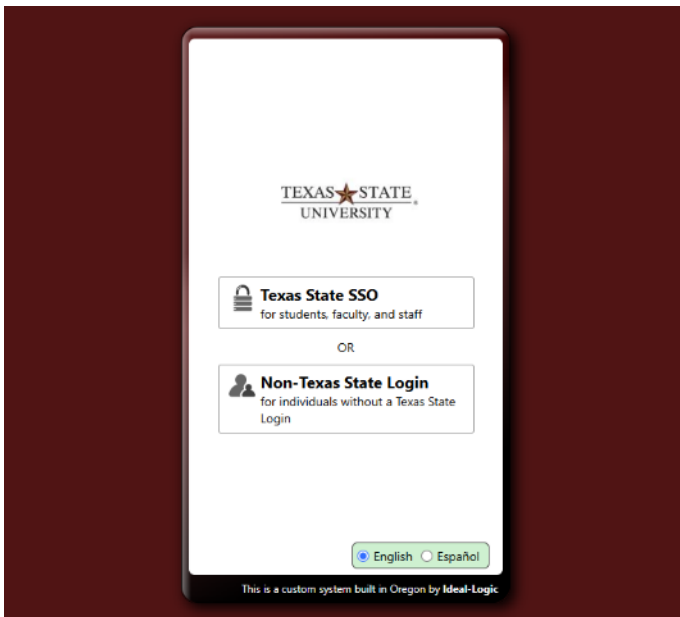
TEXAS STATE
UNIVERSITY

Texas State SSO
for students, faculty, and staff

OR

Non-Texas State Login
for individuals without a Texas State Login

English Español

This is a custom system built in Oregon by Ideal-Logic